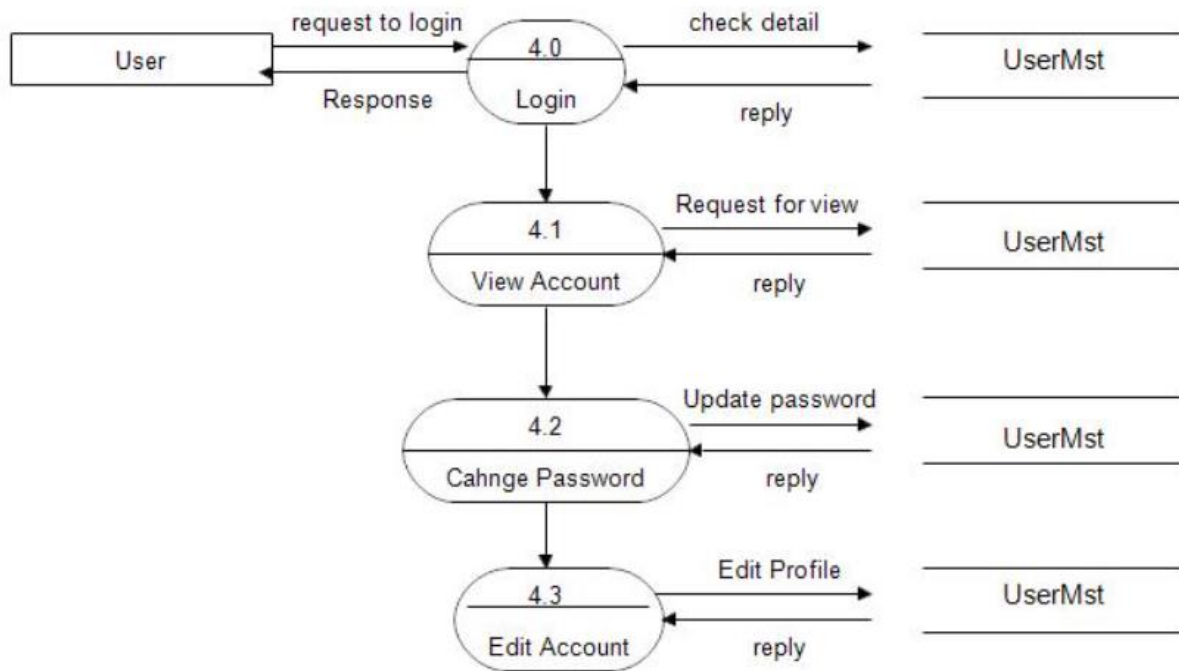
User

request to login

Response

4.0

Login

check detail

reply

UserMst

4.1

View Account

Request for view

reply

UserMst

4.2

Cahnge Password

Update password

reply

UserMst

4.3

Edit Account

Edit Profile

reply

UserMst